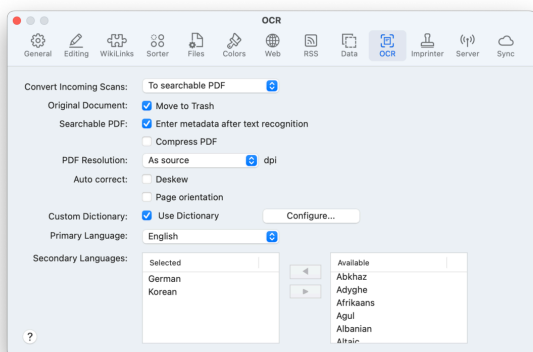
OCR

General Editing WikiLinks Sorter Files Colors Web RSS Data OCR Imprinter Server Sync

Convert Incoming Scans: To searchable PDF

Original Document: Move to Trash

Searchable PDF: Enter metadata after text recognition

Compress PDF

PDF Resolution: As source dpi

Auto correct: Deskew

Page orientation

Custom Dictionary: Use Dictionary Configure...

Primary Language: English

Secondary Languages:

| Selected |
|---|
| German |
| Korean |

| Available |
|---|
| Abkhaz |
| Adyghe |
| Afrikaans |
| Agul |
| Albanian |
| Altaic |

?